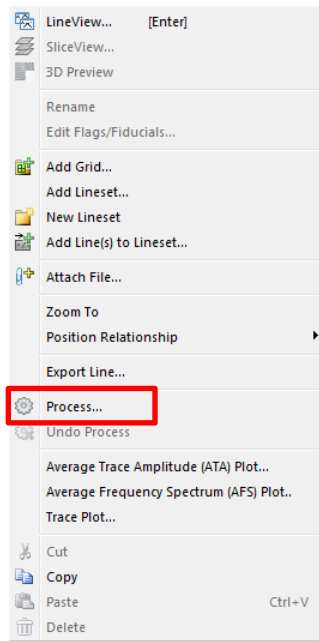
LineView... [Enter]
SliceView...
3D Preview

Rename
Edit Flags/Fiducials...

Add Grid...
Add Lineset...
New Lineset
Add Line(s) to Lineset...

Attach File...

Zoom To
Position Relationship

Export Line...

Process...
Undo Process

Average Trace Amplitude (ATA) Plot...
Average Frequency Spectrum (AFS) Plot..
Trace Plot...

Cut
Copy
Paste Ctrl+V
Delete